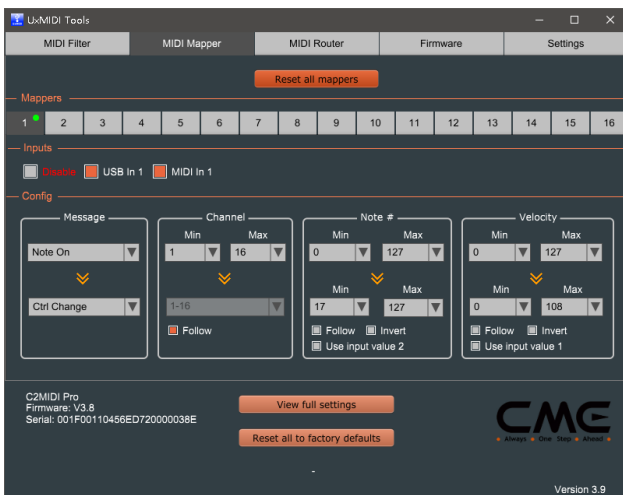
UxMIDI Tools

MIDI Filter | MIDI Mapper | MIDI Router | Firmware | Settings

Reset all mappers

Mappers

1 2 3 4 5 6 7 8 9 10 11 12 13 14 15 16

Inputs

Disable USB In 1 MIDI In 1

Config

Message
Note On
Ctrl Change

Channel
Min Max
1 16
1-16
Follow

Note #
Min Max
0 127
Min Max
17 127
Follow Invert
Use input value 2

Velocity
Min Max
0 127
Min Max
0 108
Follow Invert
Use input value 1

C2MIDI Pro
Firmware: V3.8
Serial: 001F00110456ED720000038E

View full settings

Reset all to factory defaults

CME
Always One Step Ahead

Version 3.9